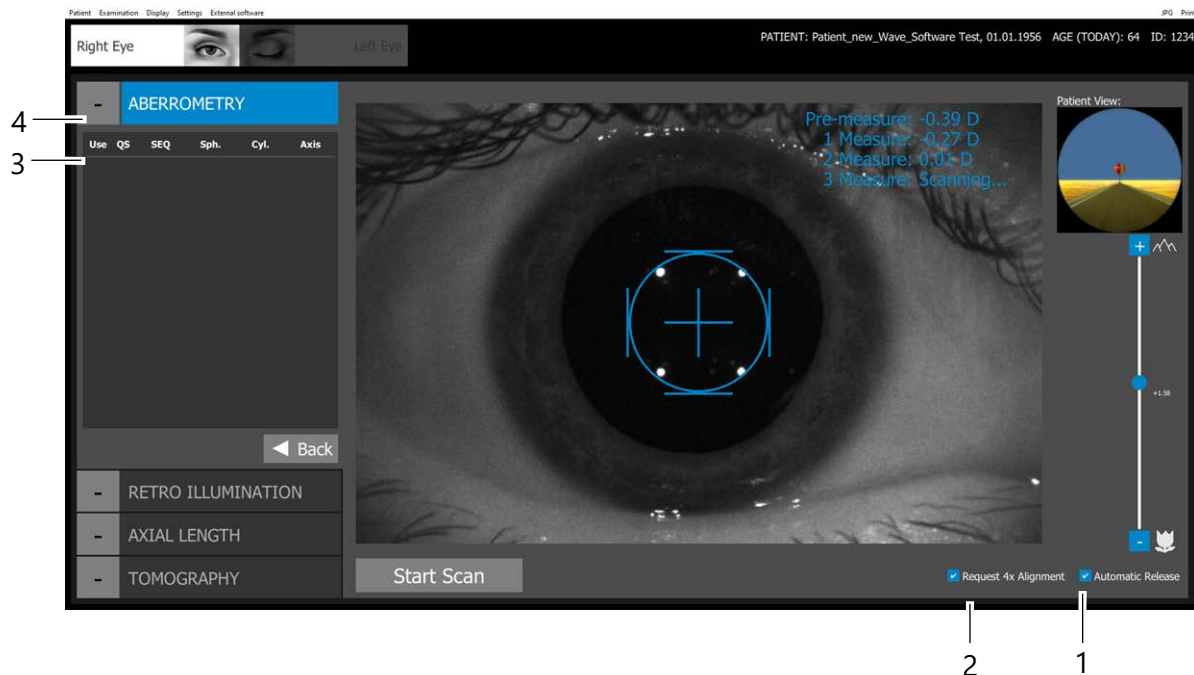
Patient Examination Display Settings External software

JPG Prin

Right Eye

Left Eye

PATIENT: Patient_new_Wave_Software Test, 01.01.1956 AGE (TODAY): 64 ID: 1234

4

3

- ABERROMETRY

| Use | QS | SEQ | Sph. | Cyl. | Axis |
|---|---|---|---|---|---|

Back

- RETRO ILLUMINATION

- AXIAL LENGTH

- TOMOGRAPHY

Pre-measure: -0.39 D
1 Measure: -0.27 D
2 Measure: 0.01 D
3 Measure: Scanning...

Patient View:

+

+1.50

-

Start Scan

Request 4x Alignment

Automatic Release

2

1